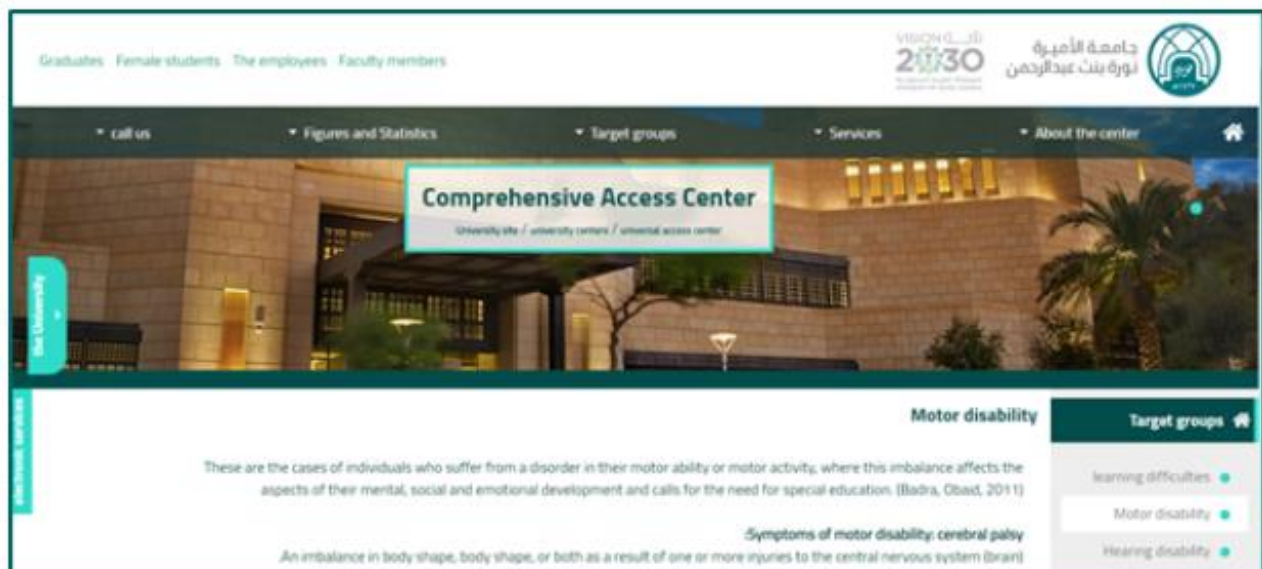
Graduates Female students The employees Faculty members

VISION رؤية 2030

جامعة الأميرة نورة بنت عبدالرحمن

call us Figures and Statistics Target groups Services About the center

Comprehensive Access Center

University site / university centers / universal access center

the University

electronic services

Motor disability

These are the cases of individuals who suffer from a disorder in their motor ability or motor activity, where this imbalance affects the aspects of their mental, social and emotional development and calls for the need for special education. (Badra, Obaid, 2011)

:Symptoms of motor disability: cerebral palsy

An imbalance in body shape, body shape, or both as a result of one or more injuries to the central nervous system (brain)

Target groups

learning difficulties

Motor disability

Hearing disability